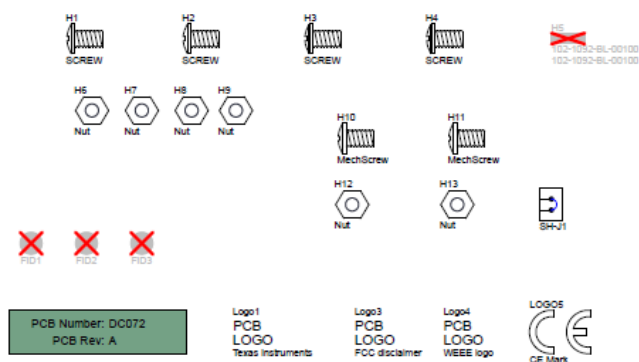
H1
SCREW

H2
SCREW

H3
SCREW

H4
SCREW

H5
102-1092-BL-00100
102-1092-BL-00100

H6
Nut

H7
Nut

H8
Nut

H9
Nut

H10
MechScrew

H11
MechScrew

H12
Nut

H13
Nut

SH-J1

FID1

FID2

FID3

PCB Number: DC072
PCB Rev: A

Logo1
PCB
LOGO
Texas Instruments

Logo3
PCB
LOGO
FCC disclaimer

Logo4
PCB
LOGO
WEEE logo

LOGO5
CE Mark